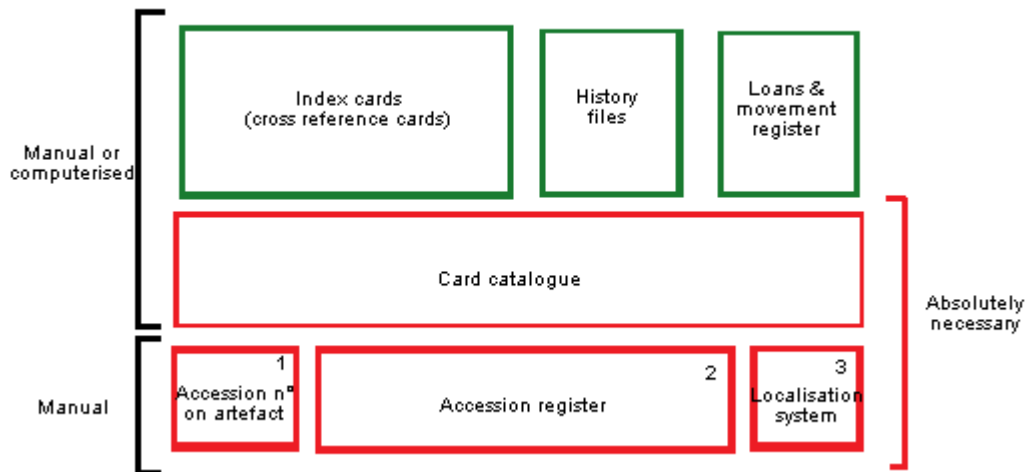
Manual or computerised

Index cards (cross reference cards)

History files

Loans & movement register

Card catalogue

Absolutely necessary

Manual

1
Accession n° on artefact

2
Accession register

3
Localisation system